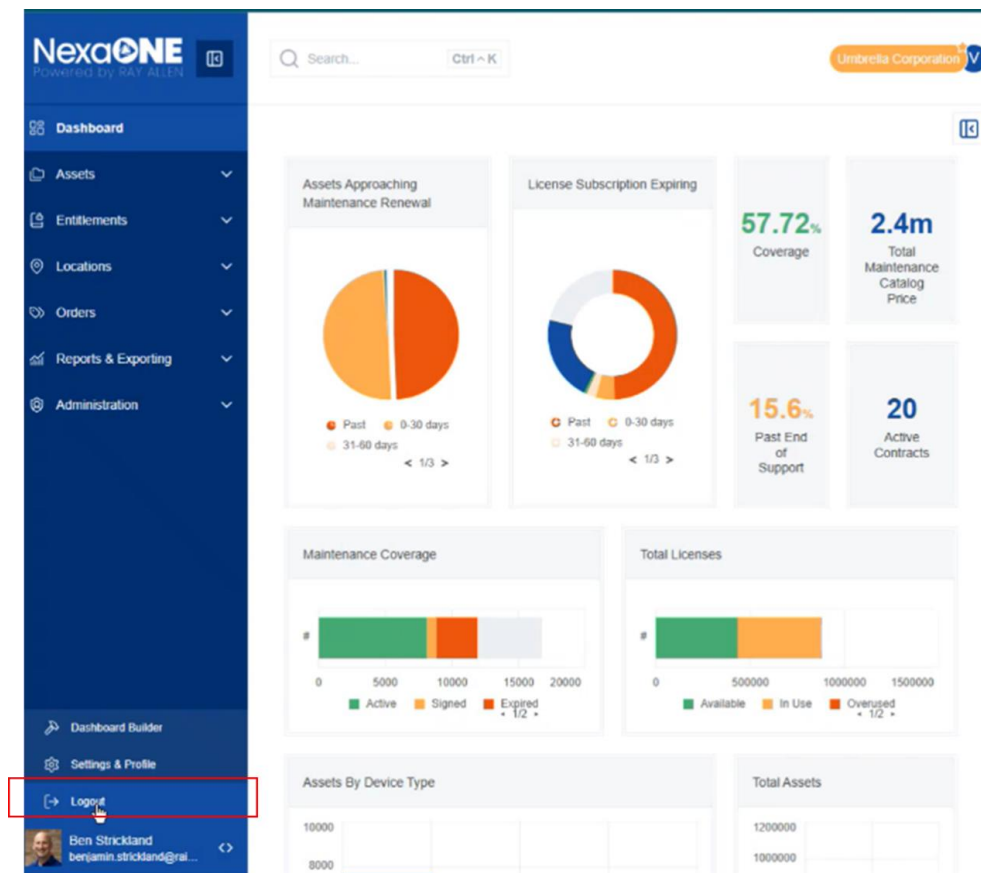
NexaONE
Powered by RAY ALLEN

Search... Ctrl ^ K

Umbrella Corporation V

Dashboard
Assets
Entitlements
Locations
Orders
Reports & Exporting
Administration

Assets Approaching Maintenance Renewal
Past 0-30 days 31-60 days
< 1/3 >

License Subscription Expiring
Past 0-30 days 31-60 days
< 1/3 >

57.72%
Coverage

2.4m
Total Maintenance Catalog Price

15.6%
Past End of Support

20
Active Contracts

Maintenance Coverage
#
0 5000 10000 15000 20000
Active Signed Expired
< 1/2 >

Total Licenses
#
0 500000 1000000 1500000
Available In Use Overused
< 1/2 >

Assets By Device Type
10000
8000

Total Assets
1200000
1000000

Dashboard Builder
Settings & Profile
Logout
Ben Strickland
benjamin.strickland@rai...